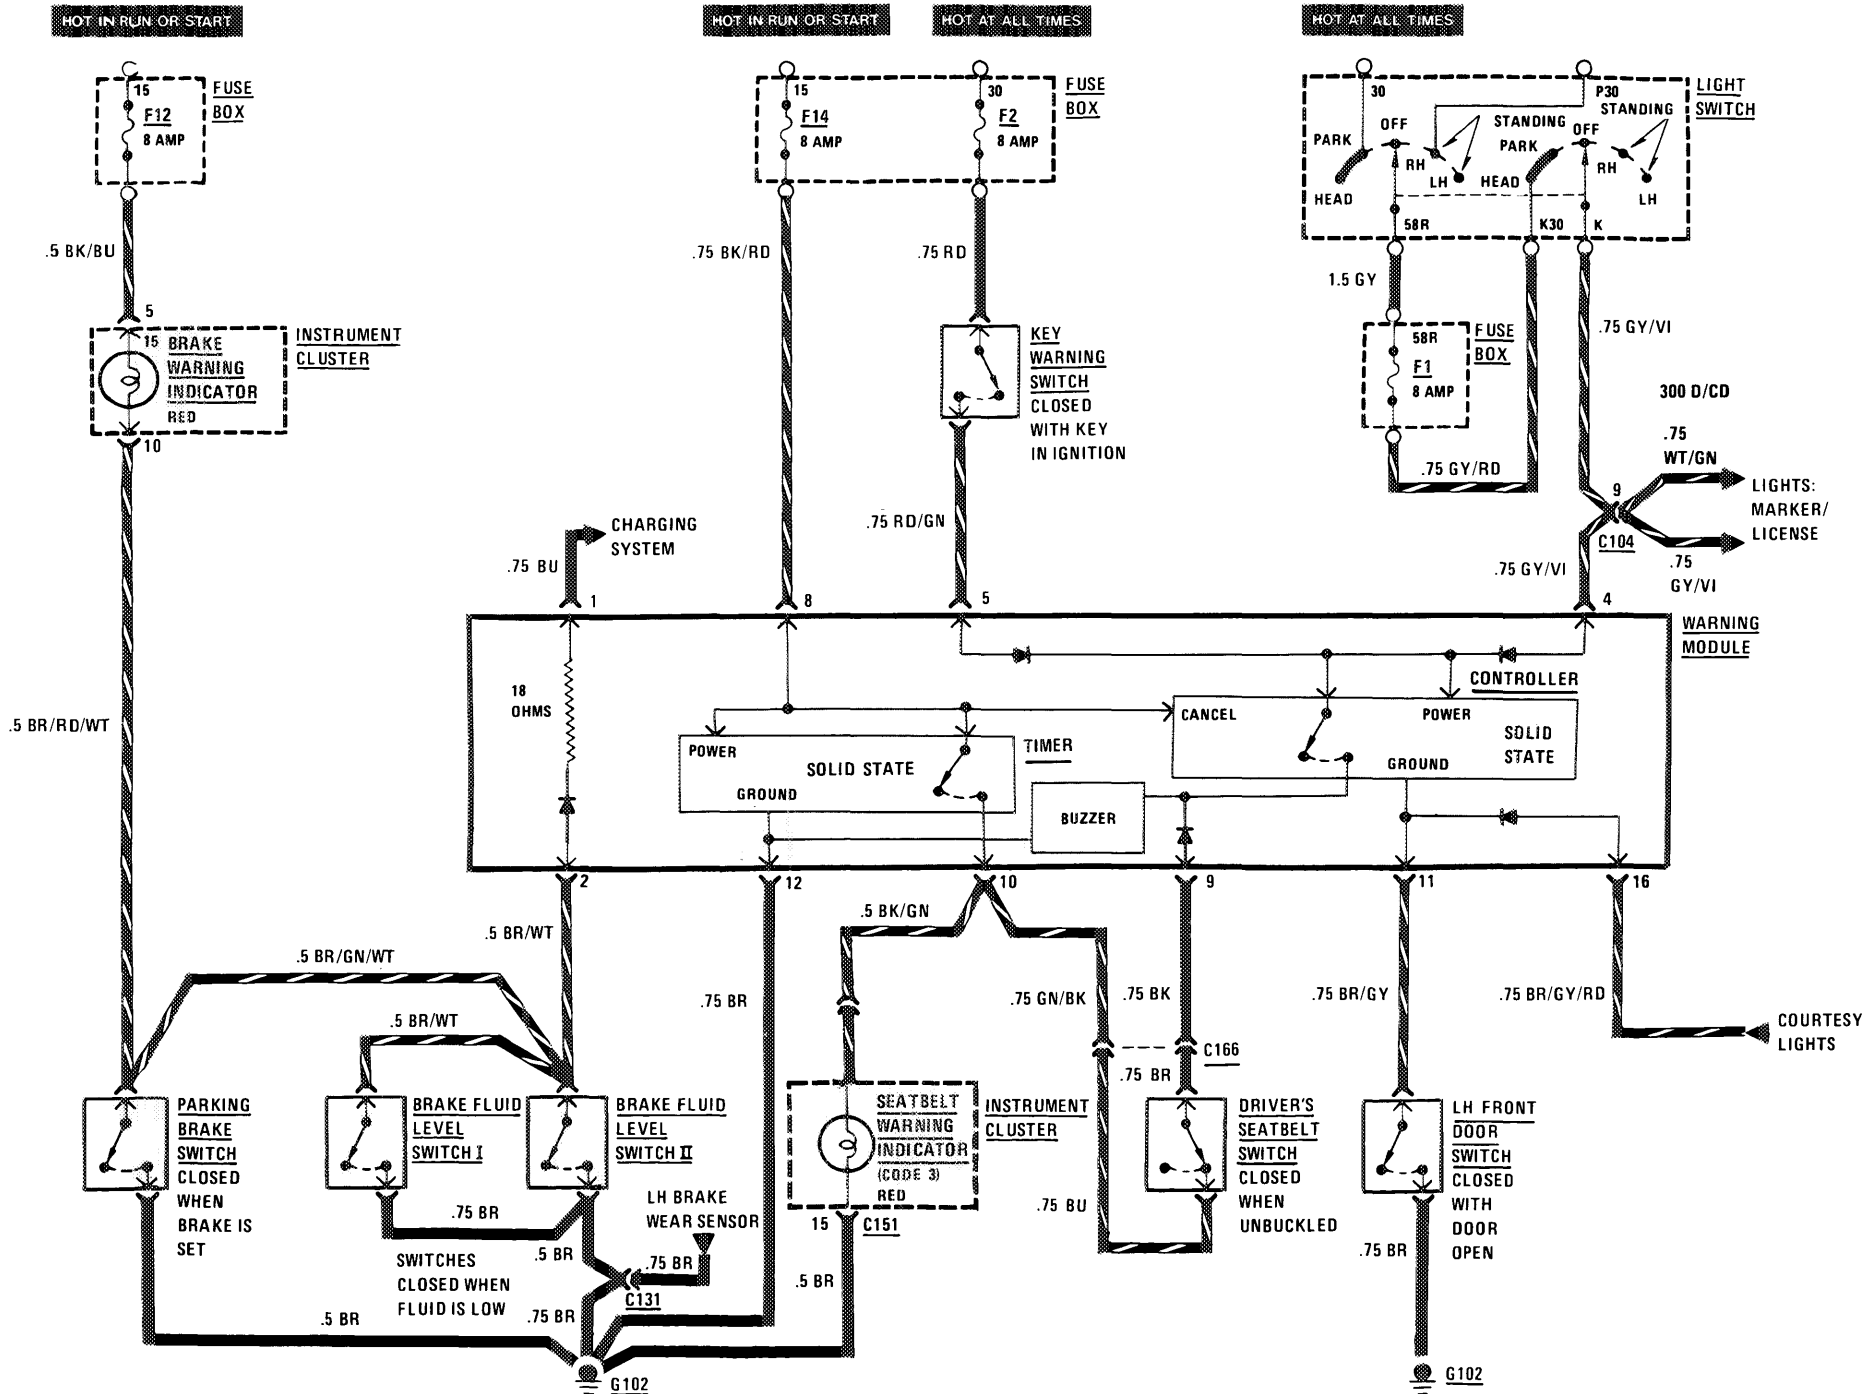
HOT IN RUN OR START

HOT IN RUN OR START

HOT AT ALL TIMES

HOT AT ALL TIMES

15
F12
8 AMP
FUSE BOX

15
F14
8 AMP

30
F2
8 AMP
FUSE BOX

30
P30
PARK
OFF
STANDING
OFF
STANDING
RH
LH
HEAD
PARK
HEAD
RH
LH
58R
K30
K
LIGHT SWITCH

.5 BK/BU

.75 BK/RD

.75 RD

1.5 GY

5
15
BRAKE WARNING INDICATOR
RED
INSTRUMENT CLUSTER
10

KEY WARNING SWITCH CLOSED WITH KEY IN IGNITION

58R
F1
8 AMP
FUSE BOX

.75 GY/VI

300 D/CD

.75 GY/RD

.75 WT/GN

LIGHTS: MARKER/ LICENSE

9
C104

.75 GY/VI

.75 GY/VI

CHARGING SYSTEM

.75 BU

.75 RD/GN

1
8
5
4

WARNING MODULE

18 OHMS

CONTROLLER

CANCEL
POWER
SOLID STATE
GROUND

POWER
SOLID STATE
GROUND
TIMER

BUZZER

.5 BR/RD/WT

2
12
10
9
11
16

.5 BK/GN

.5 BR/WT

.5 BR/GN/WT

.75 BR

.75 GN/BK

.75 BK

.75 BR/GY

.75 BR/GY/RD

COURTESY LIGHTS

.5 BR/WT

C166

.75 BR

PARKING BRAKE SWITCH CLOSED WHEN BRAKE IS SET

BRAKE FLUID LEVEL SWITCH I

BRAKE FLUID LEVEL SWITCH II

SEATBELT WARNING INDICATOR (CODE 3) RED

INSTRUMENT CLUSTER

DRIVER'S SEATBELT SWITCH CLOSED WHEN UNBUCKLED

LH FRONT DOOR SWITCH CLOSED WITH DOOR OPEN

.75 BR

LH BRAKE WEAR SENSOR

15
C151

.75 BU

SWITCHES CLOSED WHEN FLUID IS LOW

.5 BR

.75 BR

C131

.5 BR

.75 BR

.5 BR

.75 BR

G102

G102